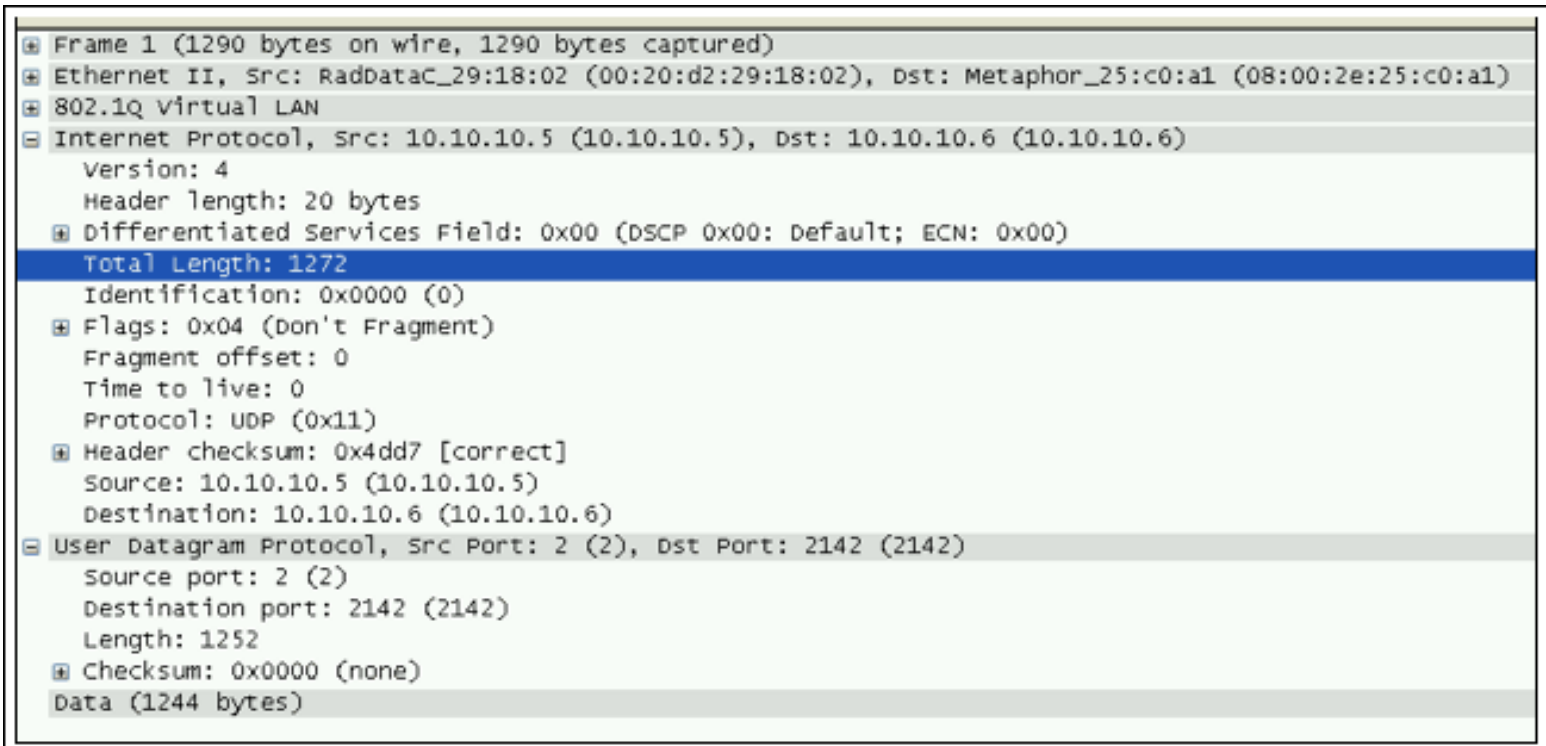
Frame 1 (1290 bytes on wire, 1290 bytes captured)
Ethernet II, Src: RadDataC_29:18:02 (00:20:d2:29:18:02), Dst: Metaphor_25:c0:a1 (08:00:2e:25:c0:a1)
802.1Q Virtual LAN
Internet Protocol, Src: 10.10.10.5 (10.10.10.5), Dst: 10.10.10.6 (10.10.10.6)
Version: 4
Header length: 20 bytes
Differentiated Services Field: 0x00 (DSCP 0x00: Default; ECN: 0x00)
Total Length: 1272
Identification: 0x0000 (0)
Flags: 0x04 (Don't Fragment)
Fragment offset: 0
Time to live: 0
Protocol: UDP (0x11)
Header checksum: 0x4dd7 [correct]
Source: 10.10.10.5 (10.10.10.5)
Destination: 10.10.10.6 (10.10.10.6)
User Datagram Protocol, Src Port: 2 (2), Dst Port: 2142 (2142)
Source port: 2 (2)
Destination port: 2142 (2142)
Length: 1252
Checksum: 0x0000 (none)
Data (1244 bytes)